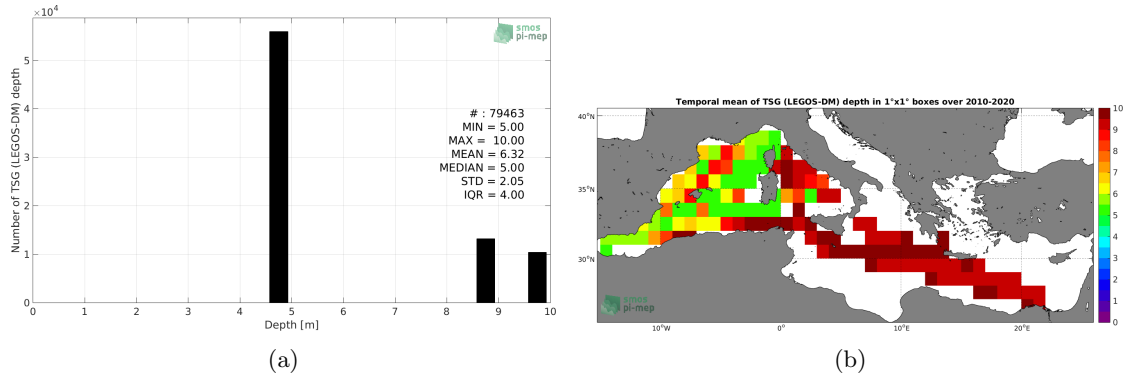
$\times 10^4$

smos pi-mep

Number of TSG (LEGOS-DM) depth

5
4
3
2
1
0

# : 79463
MIN = 5.00
MAX = 10.00
MEAN = 6.32
MEDIAN = 5.00
STD = 2.05
IQR = 4.00

0 1 2 3 4 5 6 7 8 9 10

Depth [m]

(a)

Temporal mean of TSG (LEGOS-DM) depth in 1°x1° boxes over 2010-2020

40°N
35°N
30°N

10°W 0° 10°E 20°E

smos pi-mep

10
9
8
7
6
5
4
3
2
1
0

(b)